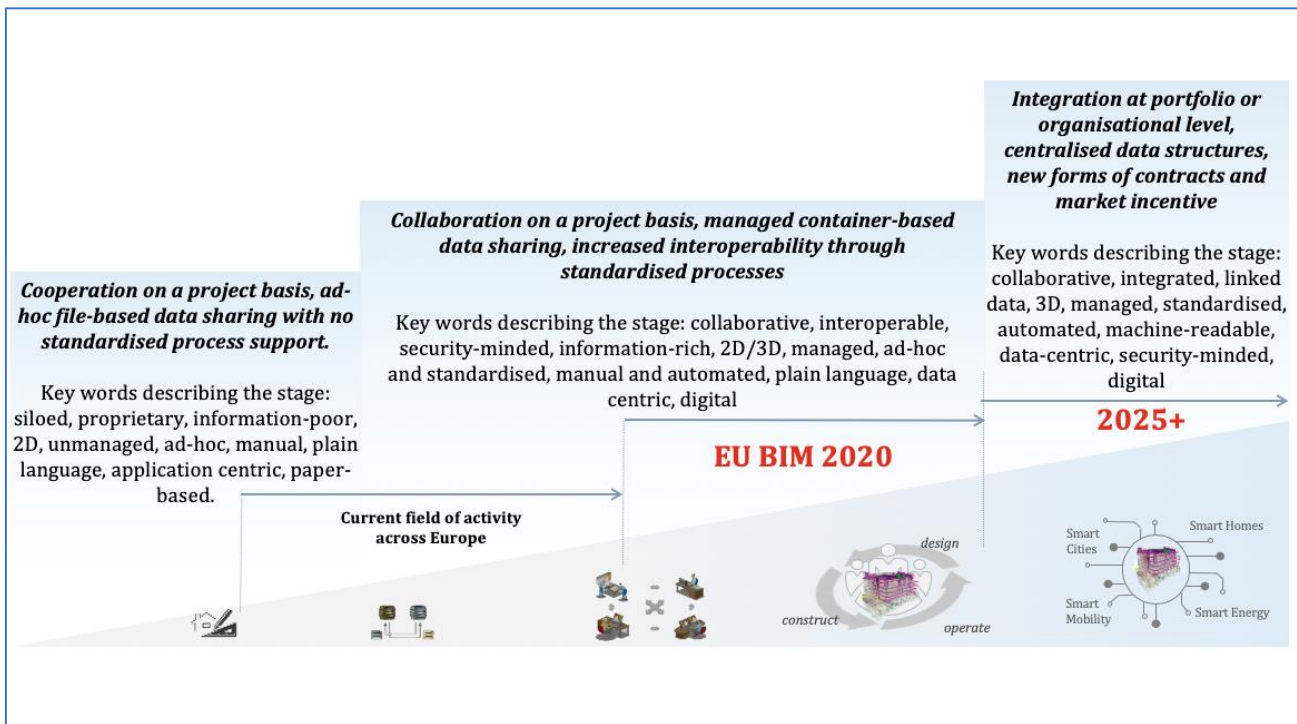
Cooperation on a project basis, ad-hoc file-based data sharing with no standardised process support.

Key words describing the stage: siloed, proprietary, information-poor, 2D, unmanaged, ad-hoc, manual, plain language, application centric, paper-based.

Collaboration on a project basis, managed container-based data sharing, increased interoperability through standardised processes

Key words describing the stage: collaborative, interoperable, security-minded, information-rich, 2D/3D, managed, ad-hoc and standardised, manual and automated, plain language, data centric, digital

Integration at portfolio or organisational level, centralised data structures, new forms of contracts and market incentive

Key words describing the stage: collaborative, integrated, linked data, 3D, managed, standardised, automated, machine-readable, data-centric, security-minded, digital

2025+

EU BIM 2020

Current field of activity across Europe

design

construct

operate

Smart Cities

Smart Homes

Smart Mobility

Smart Energy